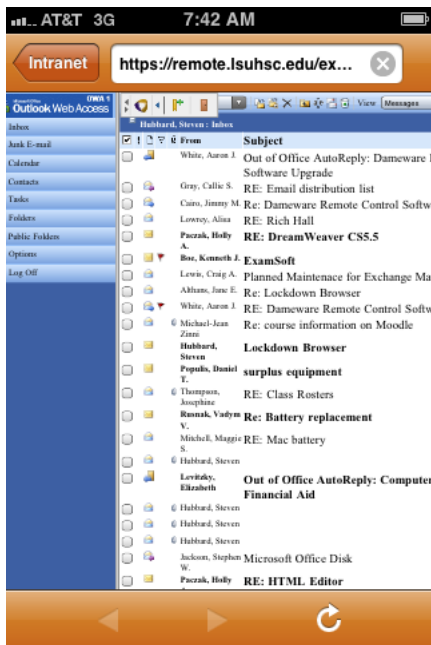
AT&T 3G 7:42 AM

Intranet https://remote.lsuhsc.edu/ex...

Outlook Web Access OWA

Inbox
Junk E-mail
Calendar
Contacts
Tasks
Folders
Public Folders
Options
Log Off

View Messages

Hubbard, Steven : Inbox

| From | Subject |
|---|---|
| White, Aaron J. | Out of Office AutoReply: Dameware Software Upgrade |
| Gray, Callie S. | RE: Email distribution list |
| Cairo, Jimmy M. | RE: Dameware Remote Control Softw |
| Lowrey, Alisa | RE: Rich Hall |
| Paczak, Holly A. | RE: DreamWeaver CS5.5 |
| Bose, Kenneth J. | ExamSoft |
| Lewis, Craig A. | Planned Maintenace for Exchange Ma |
| Althans, Jane E. | Re: Lockdown Browser |
| White, Aaron J. | RE: Dameware Remote Control Softw |
| Michael-Jean Zinns | Re: course information on Moodle |
| Hubbard, Steven | Lockdown Browser |
| Populis, Daniel P. | surplus equipment |
| Thompson, Josephine | RE: Class Rosters |
| Rusnak, Vadym V. | Re: Battery replacement |
| Mitchell, Maggie S. | RE: Mac battery |
| Hubbard, Steven | |
| Levitzky, Elizabeth | Out of Office AutoReply: Computer Financial Aid |
| Hubbard, Steven | |
| Hubbard, Steven | |
| Hubbard, Steven | |
| Jackson, Stephen W. | Microsoft Office Disk |
| Paczak, Holly | RE: HTML Editor |